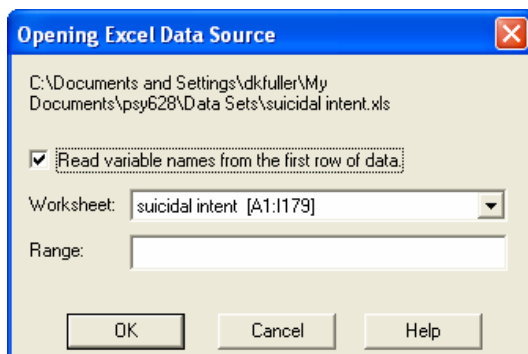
Opening Excel Data Source

C:\Documents and Settings\dkfuller\My Documents\psy628\Data Sets\suicidal intent.xls

Read variable names from the first row of data.

Worksheet: suicidal intent [A1:I179]

Range:

OK

Cancel

Help